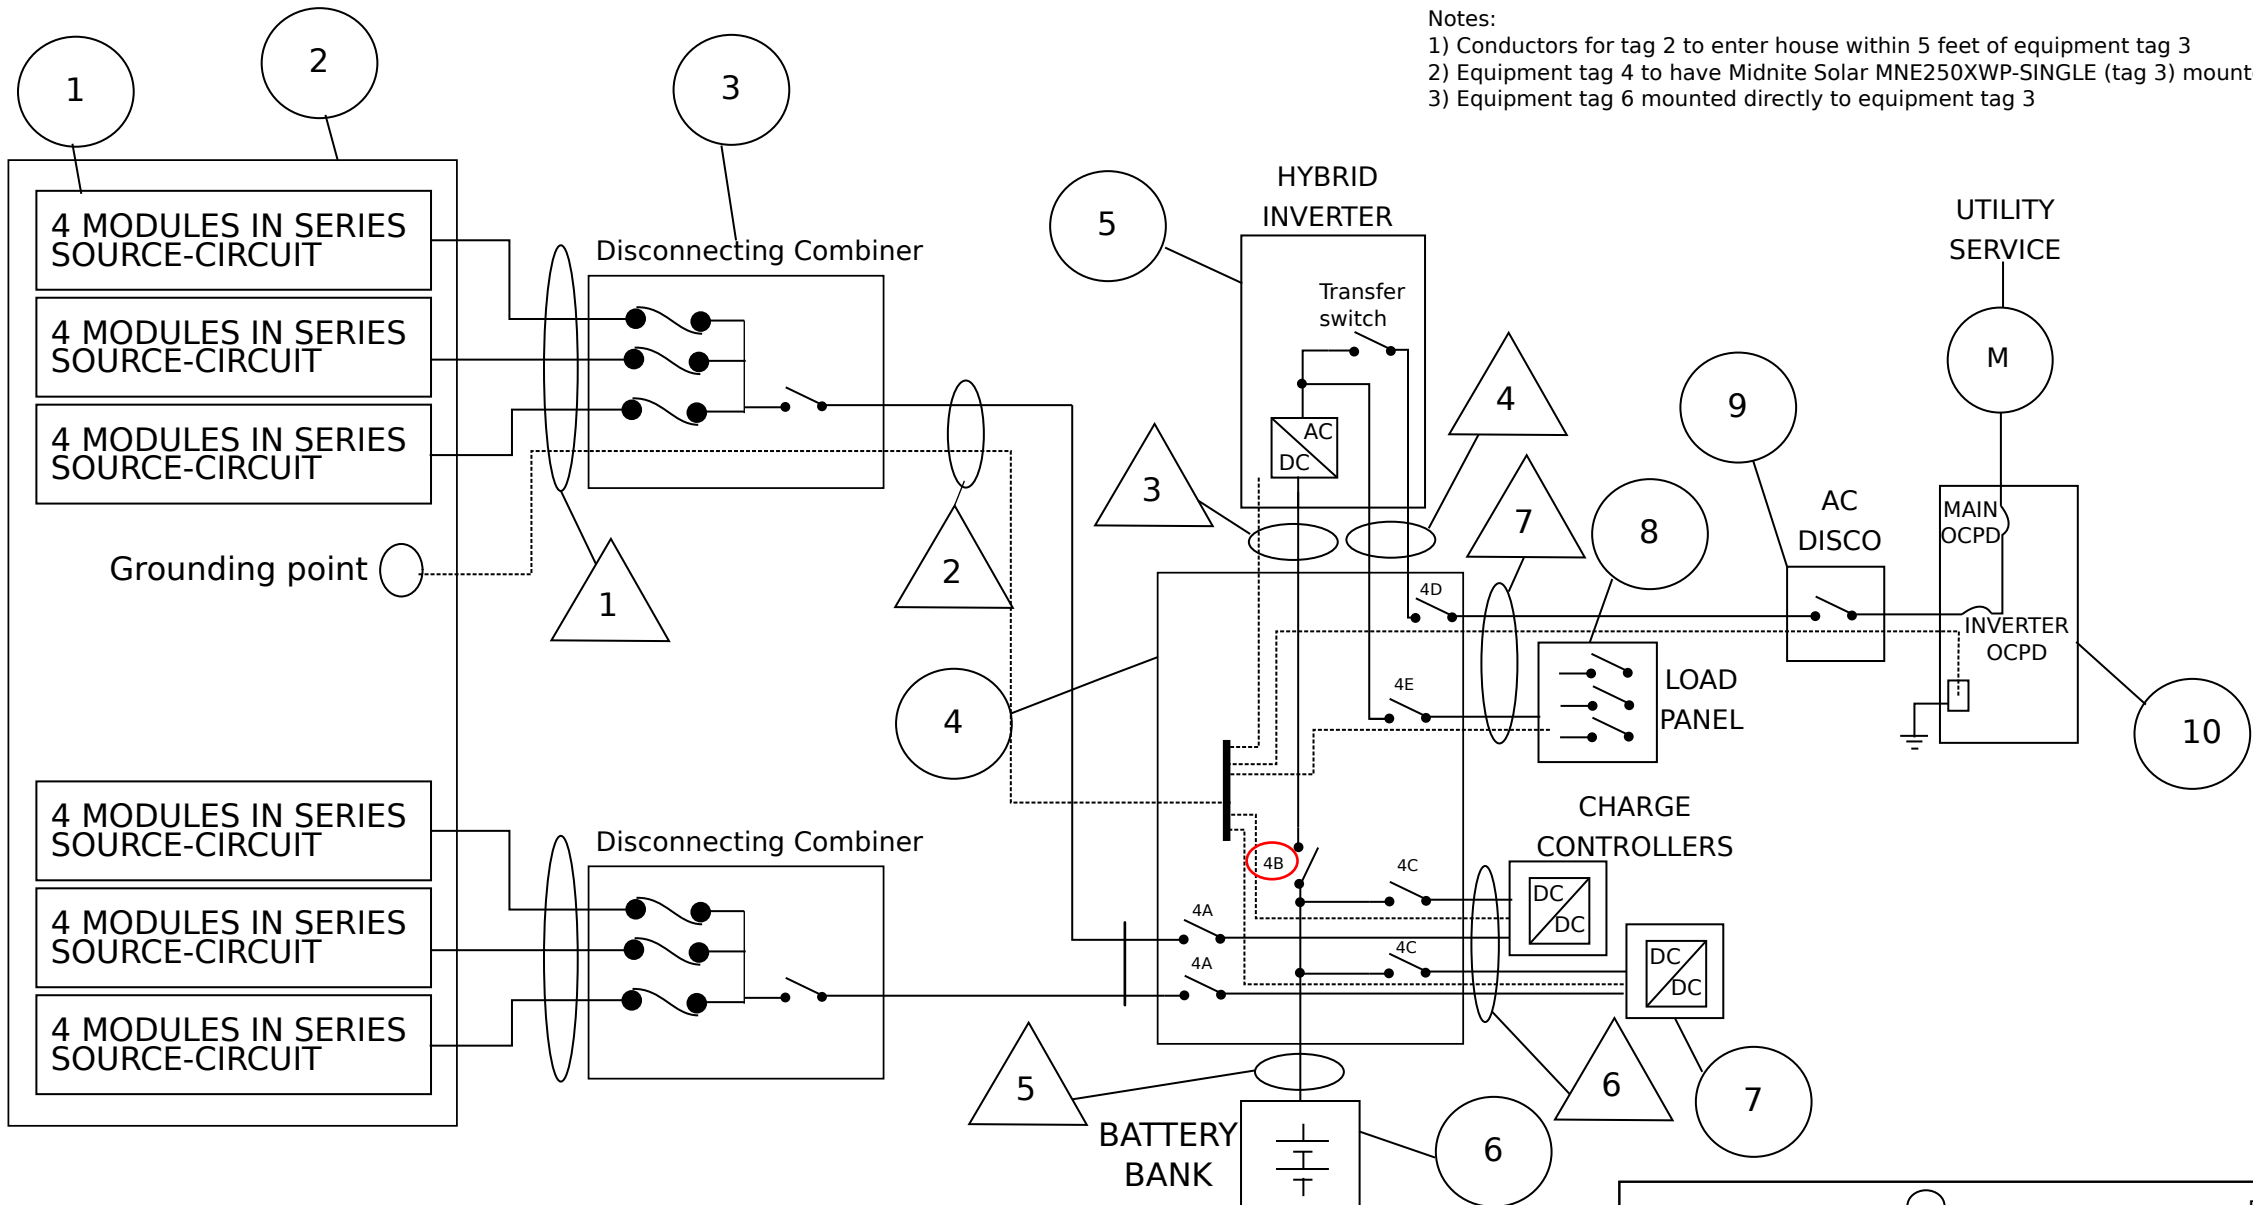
Notes:
1) Conductors for tag 2 to enter house within 5 feet of equipment tag 3
2) Equipment tag 4 to have Midnite Solar MNE250XWP-SINGLE (tag 3) mount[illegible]
3) Equipment tag 6 mounted directly to equipment tag 3

1

2

3

4 MODULES IN SERIES SOURCE-CIRCUIT

4 MODULES IN SERIES SOURCE-CIRCUIT

4 MODULES IN SERIES SOURCE-CIRCUIT

Disconnecting Combiner

Grounding point

1

2

5

HYBRID INVERTER

Transfer switch

AC

DC

3

4

7

8

9

AC DISCO

UTILITY SERVICE

M

MAIN OCPD

INVERTER OCPD

10

4D

4E

LOAD PANEL

4

4 MODULES IN SERIES SOURCE-CIRCUIT

4 MODULES IN SERIES SOURCE-CIRCUIT

4 MODULES IN SERIES SOURCE-CIRCUIT

Disconnecting Combiner

CHARGE CONTROLLERS

4B

4C

4A

4C

4A

DC

DC

DC

DC

5

BATTERY BANK

6

6

7